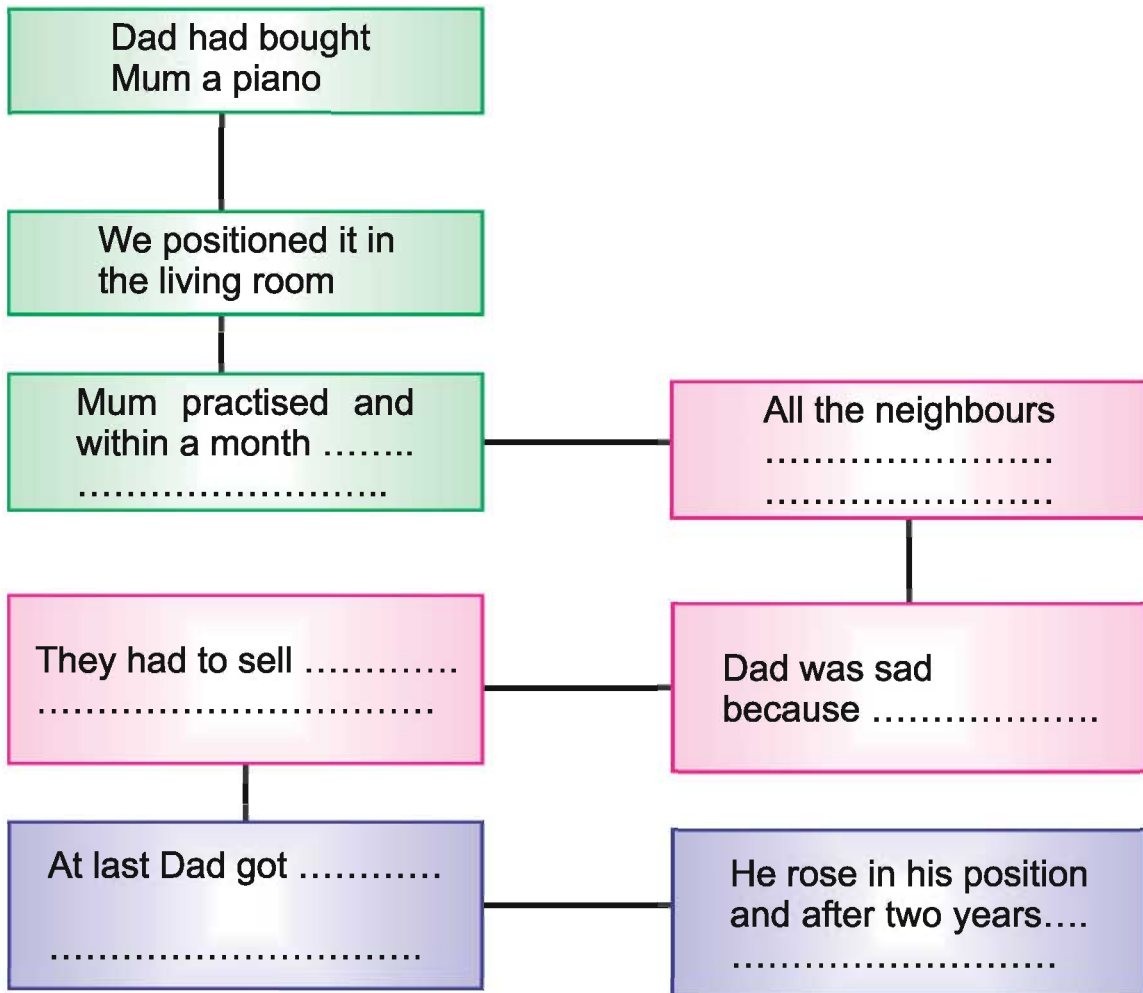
Dad had bought Mum a piano

We positioned it in the living room

Mum practised and within a month ……..
……………………..

All the neighbours
……………………
……………………

Dad was sad because ………………

They had to sell …………
……………………………

At last Dad got …………
……………………………

He rose in his position and after two years….
………………………